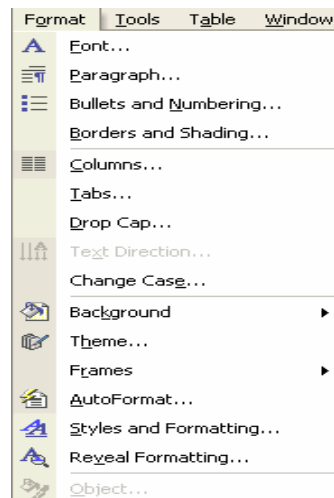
Format Tools Table Window

Font...
Paragraph...
Bullets and Numbering...
Borders and Shading...
Columns...
Tabs...
Drop Cap...
Text Direction...
Change Case...
Background
Theme...
Frames
AutoFormat...
Styles and Formatting...
Reveal Formatting...
Object...